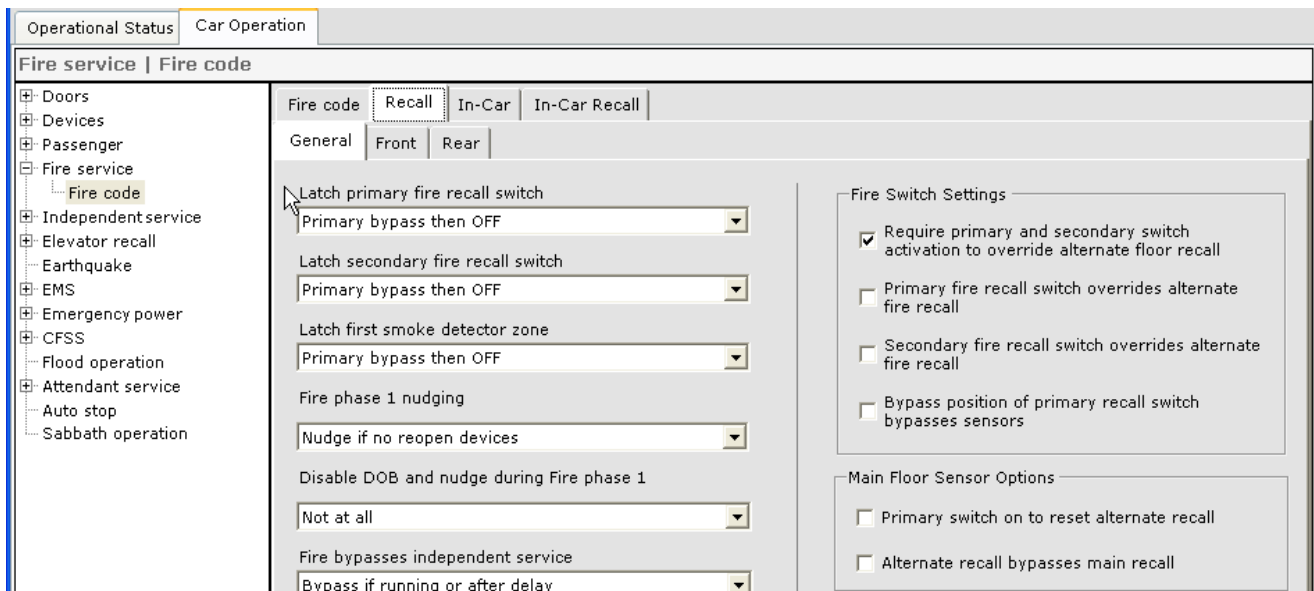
Operational Status | Car Operation

Fire service | Fire code

Doors
Devices
Passenger
Fire service
Fire code
Independent service
Elevator recall
Earthquake
EMS
Emergency power
CFSS
Flood operation
Attendant service
Auto stop
Sabbath operation

Fire code | Recall | In-Car | In-Car Recall

General | Front | Rear

Latch primary fire recall switch
Primary bypass then OFF

Latch secondary fire recall switch
Primary bypass then OFF

Latch first smoke detector zone
Primary bypass then OFF

Fire phase 1 nudging
Nudge if no reopen devices

Disable DOB and nudge during Fire phase 1
Not at all

Fire bypasses independent service
Bypass if running or after delay

Fire Switch Settings
☑ Require primary and secondary switch activation to override alternate floor recall
☐ Primary fire recall switch overrides alternate fire recall
☐ Secondary fire recall switch overrides alternate fire recall
☐ Bypass position of primary recall switch bypasses sensors

Main Floor Sensor Options
☐ Primary switch on to reset alternate recall
☐ Alternate recall bypasses main recall